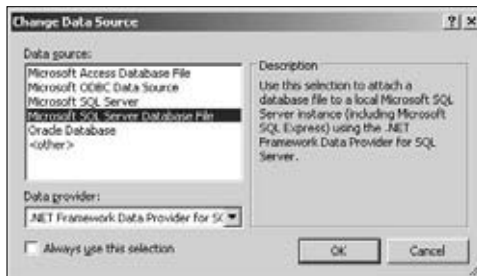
Change Data Source

? ×

Data source:

Microsoft Access Database File
Microsoft ODBC Data Source
Microsoft SQL Server
Microsoft SQL Server Database File
Oracle Database
<other>

Description

Use this selection to attach a database file to a local Microsoft SQL Server instance (including Microsoft SQL Express) using the .NET Framework Data Provider for SQL Server.

Data provider:

.NET Framework Data Provider for SC

Always use this selection

OK

Cancel